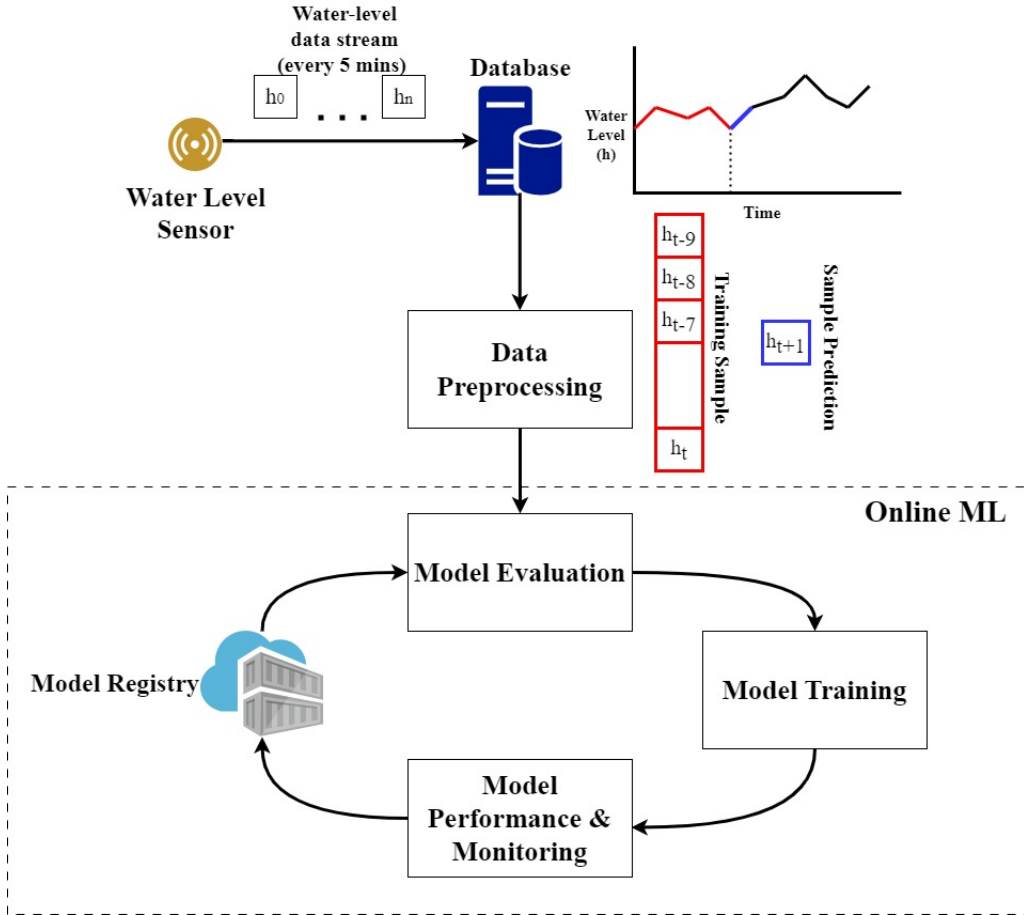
Water-level data stream (every 5 mins)

$h_0$ . . . $h_n$

Database

Water Level (h)

Time

Water Level Sensor

$h_{t-9}$

$h_{t-8}$

$h_{t-7}$

$h_t$

Training Sample

$h_{t+1}$

Sample Prediction

Data Preprocessing

Online ML

Model Evaluation

Model Registry

Model Training

Model Performance & Monitoring